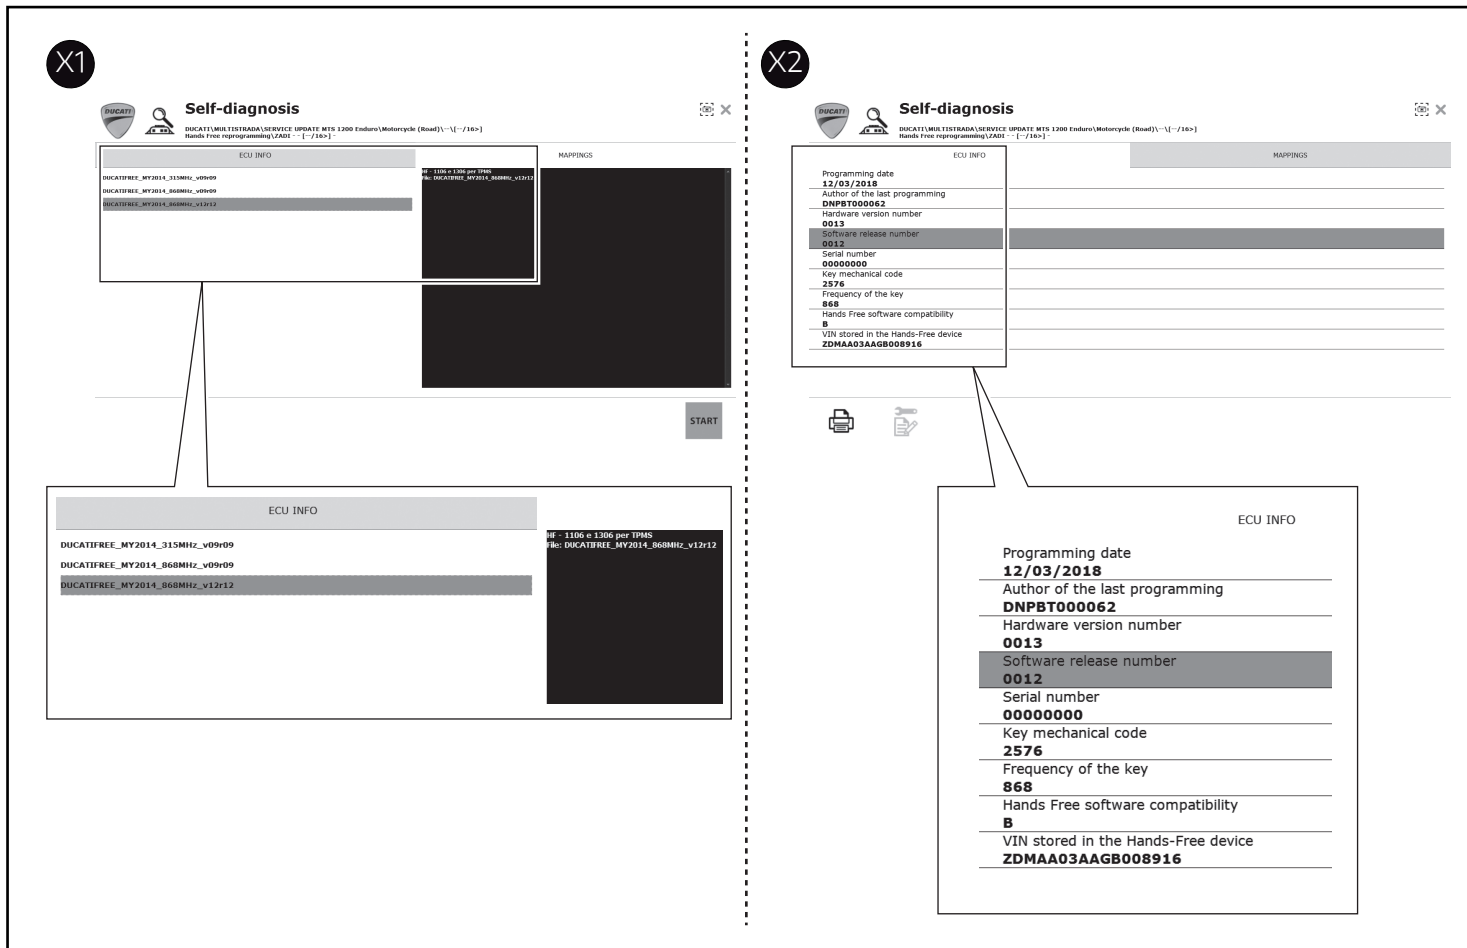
X1

DUCATI

Self-diagnosis

DUCATI\MULTISTRADA\SERVICE UPDATE MTS 1200 Enduro\Motorcycle (Road)\-\[-/16>]
Hands Free reprogramming\ZADI - - [-/16>] -

ECU INFO

MAPPINGS

DUCATIFREE_MY2014_315MHz_v09r09
DUCATIFREE_MY2014_868MHz_v09r09
DUCATIFREE_MY2014_868MHz_v12r12

HF - 1106 e 1306 per TPMS
File: DUCATIFREE_MY2014_868MHz_v12r12

START

ECU INFO

DUCATIFREE_MY2014_315MHz_v09r09
DUCATIFREE_MY2014_868MHz_v09r09
DUCATIFREE_MY2014_868MHz_v12r12

HF - 1106 e 1306 per TPMS
File: DUCATIFREE_MY2014_868MHz_v12r12

X2

DUCATI

Self-diagnosis

DUCATI\MULTISTRADA\SERVICE UPDATE MTS 1200 Enduro\Motorcycle (Road)\-\[-/16>]
Hands Free reprogramming\ZADI - - [-/16>] -

ECU INFO

MAPPINGS

Programming date
12/03/2018
Author of the last programming
DNPBT000062
Hardware version number
0013
Software release number
0012
Serial number
00000000
Key mechanical code
2576
Frequency of the key
868
Hands Free software compatibility
B
VIN stored in the Hands-Free device
ZDMAA03AAGB008916

ECU INFO

Programming date
12/03/2018
Author of the last programming
DNPBT000062
Hardware version number
0013
Software release number
0012
Serial number
00000000
Key mechanical code
2576
Frequency of the key
868
Hands Free software compatibility
B
VIN stored in the Hands-Free device
ZDMAA03AAGB008916